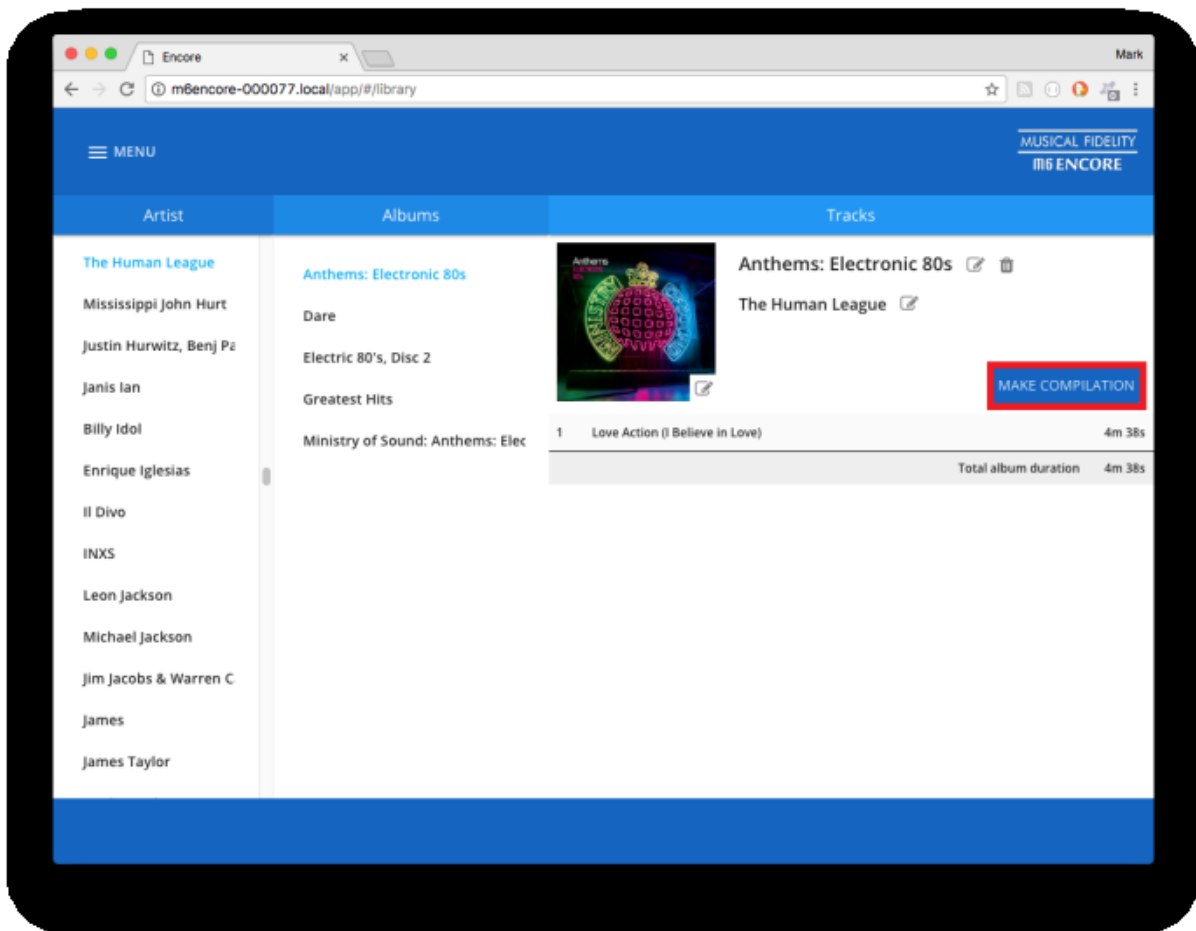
Encore

Mark

m6encore-000077.local/app/#/library

MENU

MUSICAL FIDELITY
M6 ENCORE

Artist

Albums

Tracks

The Human League

Mississippi John Hurt

Justin Hurwitz, Benj Pa

Janis Ian

Billy Idol

Enrique Iglesias

Il Divo

INXS

Leon Jackson

Michael Jackson

Jim Jacobs & Warren C

James

James Taylor

Anthems: Electronic 80s

Dare

Electric 80's, Disc 2

Greatest Hits

Ministry of Sound: Anthems: Elec

Anthems: Electronic 80s

The Human League

MAKE COMPILATION

| 1 | Love Action (I Believe in Love) | 4m 38s |
|---|---|---|
| | Total album duration | 4m 38s |